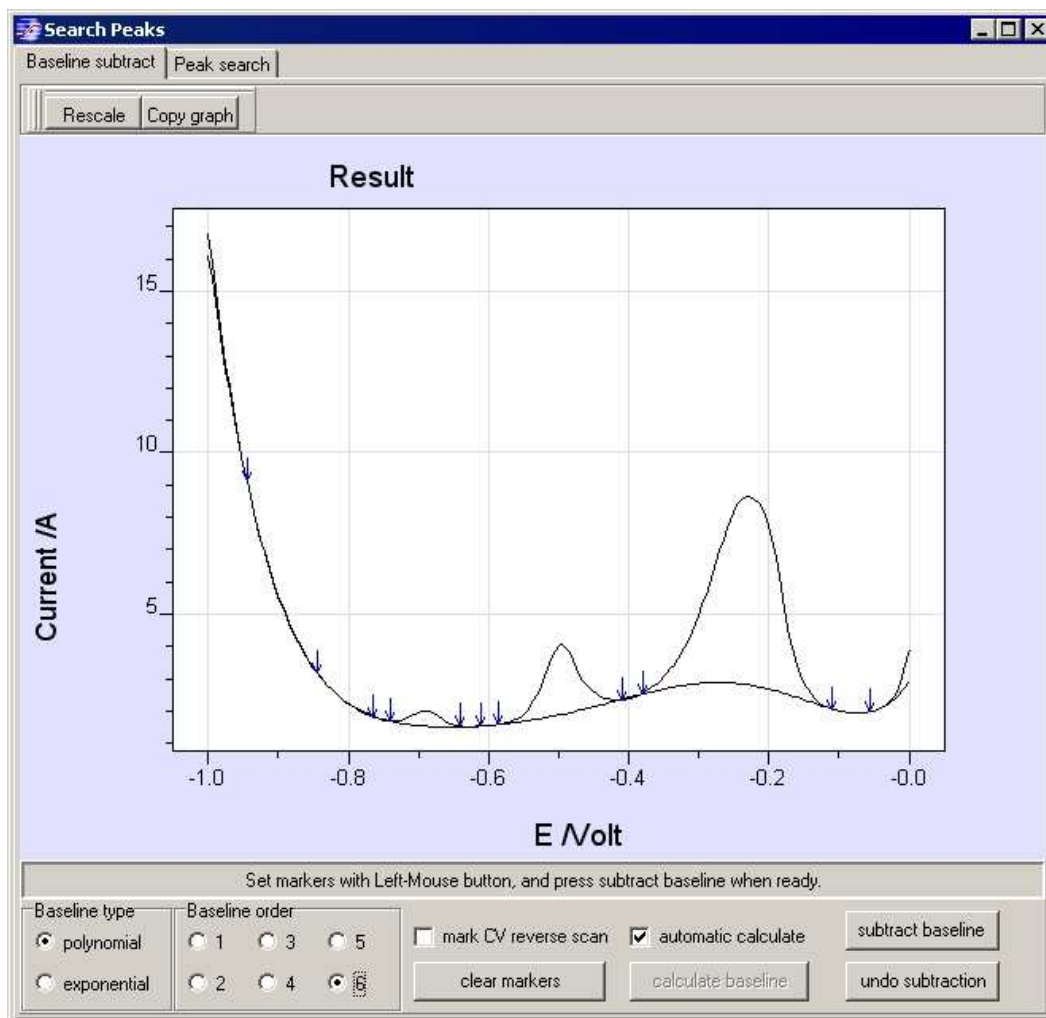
Search Peaks

Baseline subtract | Peak search

Rescale | Copy graph

Result

Current /A

15
10
5

-1.0 -0.8 -0.6 -0.4 -0.2 -0.0

E /Volt

Set markers with Left-Mouse button, and press subtract baseline when ready.

Baseline type
polynomial
exponential

Baseline order
1 3 5
2 4 6

mark CV reverse scan
automatic calculate
clear markers
calculate baseline
subtract baseline
undo subtraction